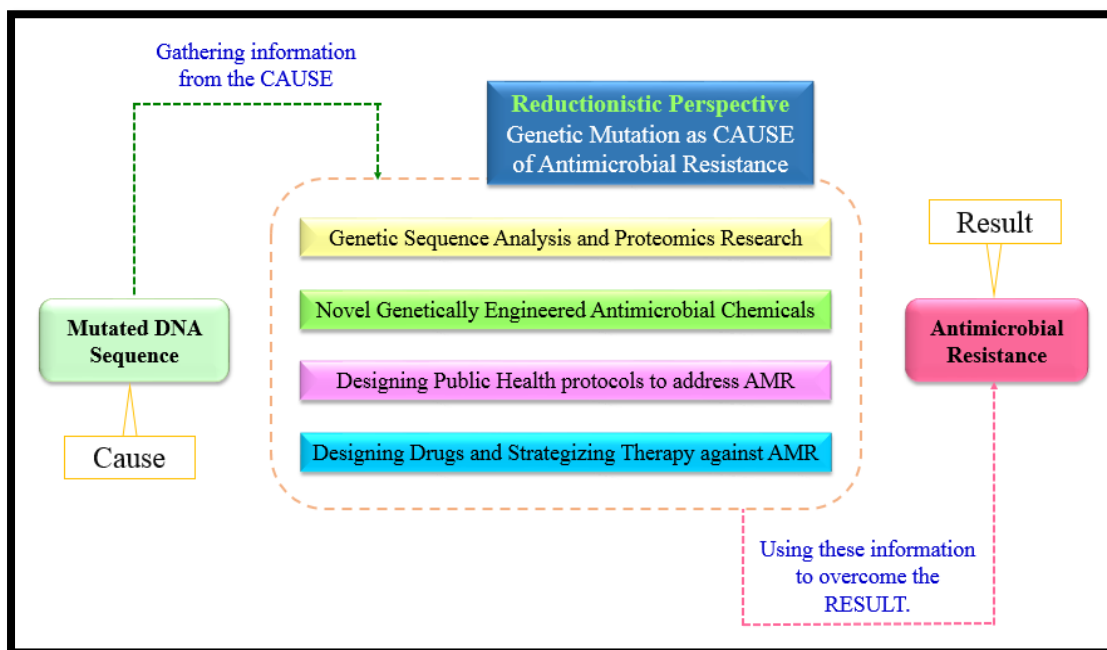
Gathering information from the CAUSE

Reductionistic Perspective
Genetic Mutation as CAUSE of Antimicrobial Resistance

Result

Genetic Sequence Analysis and Proteomics Research

Novel Genetically Engineered Antimicrobial Chemicals

Designing Public Health protocols to address AMR

Designing Drugs and Strategizing Therapy against AMR

Mutated DNA Sequence

Antimicrobial Resistance

Cause

Using these information to overcome the RESULT.